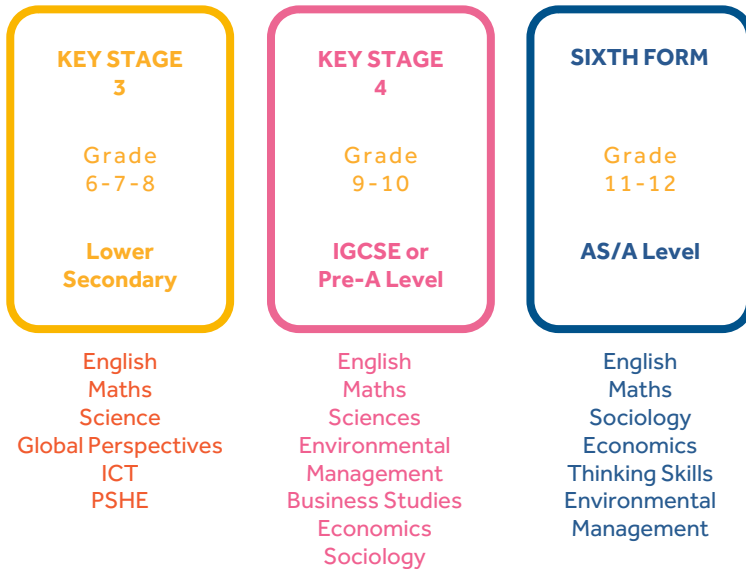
KEY STAGE 3

Grade 6-7-8

Lower Secondary

English
Maths
Science
Global Perspectives
ICT
PSHE

KEY STAGE 4

Grade 9-10

IGCSE or Pre-A Level

English
Maths
Sciences
Environmental Management
Business Studies
Economics
Sociology

SIXTH FORM

Grade 11-12

AS/A Level

English
Maths
Sociology
Economics
Thinking Skills
Environmental Management